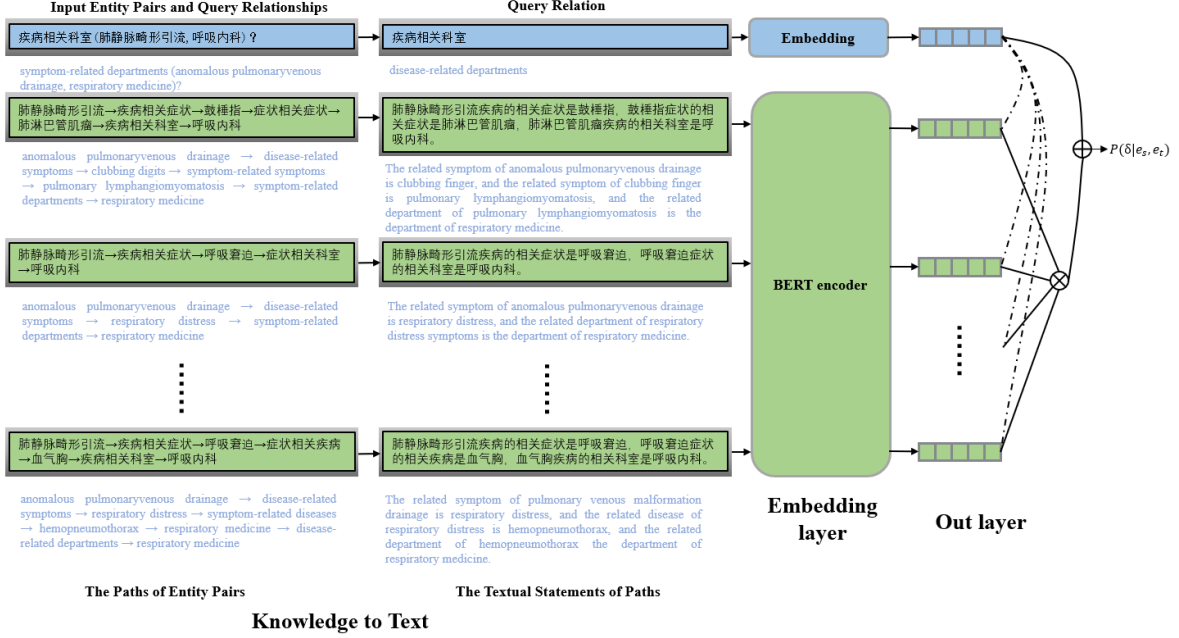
Input Entity Pairs and Query Relationships

Query Relation

疾病相关科室 (肺静脉畸形引流, 呼吸内科)？

疾病相关科室

Embedding

symptom-related departments (anomalous pulmonaryvenous drainage, respiratory medicine)?

disease-related departments

肺静脉畸形引流→疾病相关症状→鼓棰指→症状相关症状→肺淋巴管肌瘤→疾病相关科室→呼吸内科

肺静脉畸形引流疾病的相关症状是鼓棰指，鼓棰指症状的相关症状是肺淋巴管肌瘤，肺淋巴管肌瘤疾病的相关科室是呼吸内科。

anomalous pulmonaryvenous drainage → disease-related symptoms → clubbing digits → symptom-related symptoms → pulmonary lymphangiomyomatosis → symptom-related departments → respiratory medicine

The related symptom of anomalous pulmonaryvenous drainage is clubbing finger, and the related symptom of clubbing finger is pulmonary lymphangiomyomatosis, and the related department of pulmonary lymphangiomyomatosis is the department of respiratory medicine.

肺静脉畸形引流→疾病相关症状→呼吸窘迫→症状相关科室→呼吸内科

肺静脉畸形引流疾病的相关症状是呼吸窘迫，呼吸窘迫症状的相关科室是呼吸内科。

BERT encoder

anomalous pulmonaryvenous drainage → disease-related symptoms → respiratory distress → symptom-related departments → respiratory medicine

The related symptom of anomalous pulmonaryvenous drainage is respiratory distress, and the related department of respiratory distress symptoms is the department of respiratory medicine.

肺静脉畸形引流→疾病相关症状→呼吸窘迫→症状相关疾病→血气胸→疾病相关科室→呼吸内科

肺静脉畸形引流疾病的相关症状是呼吸窘迫，呼吸窘迫症状的相关疾病是血气胸，血气胸疾病的相关科室是呼吸内科。

anomalous pulmonaryvenous drainage → disease-related symptoms → respiratory distress → symptom-related diseases → hemopneumothorax → respiratory medicine → disease-related departments → respiratory medicine

The related symptom of pulmonary venous malformation drainage is respiratory distress, and the related disease of respiratory distress is hemopneumothorax, and the related department of hemopneumothorax the department of respiratory medicine.

$P(\delta|e_s, e_t)$

Embedding layer

Out layer

The Paths of Entity Pairs

The Textual Statements of Paths

Knowledge to Text